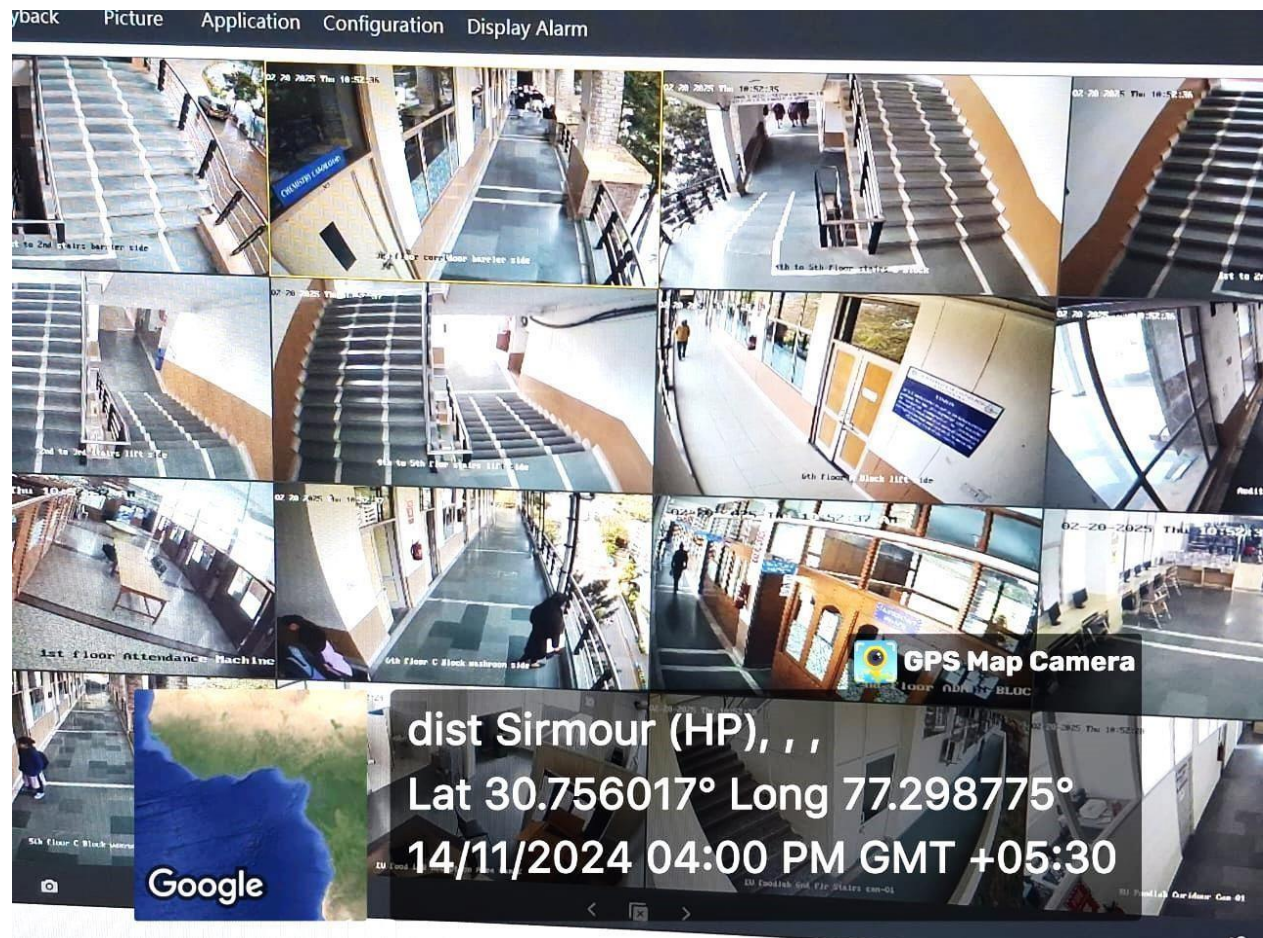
yback Picture Application Configuration Display Alarm

02-20-2025 Thu 10:52:36

02-20-2025 Thu 10:52:35

02-20-2025 Thu 10:52:

1st to 2nd stairs barrier side

4th floor corridor barrier side

4th to 5th floor lift C Block

1st to 2

02-20-2025 Thu 10:52:

02-20-2025 Thu 10:52:36

2nd to 3rd stairs lift side

4th to 5th floor lift side

6th floor C Block lift side

Audit

02-20-2025 Thu

02-20-2025 Thu 10:52:

02-20-2025 Thu 10:52:37

02-20-2025 Thu 10:52:

1st floor Attendance Machine

6th floor C Block washroom side

floor ADMIN BLOC

5th floor C Block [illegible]

02-20-2025 Thu 10:52:

GPS Map Camera

dist Sirmour (HP), , ,

Lat 30.756017° Long 77.298775°

14/11/2024 04:00 PM GMT +05:30

Google

IU English and Fir Stairs Cam-01

IU English Corridor Cam-01